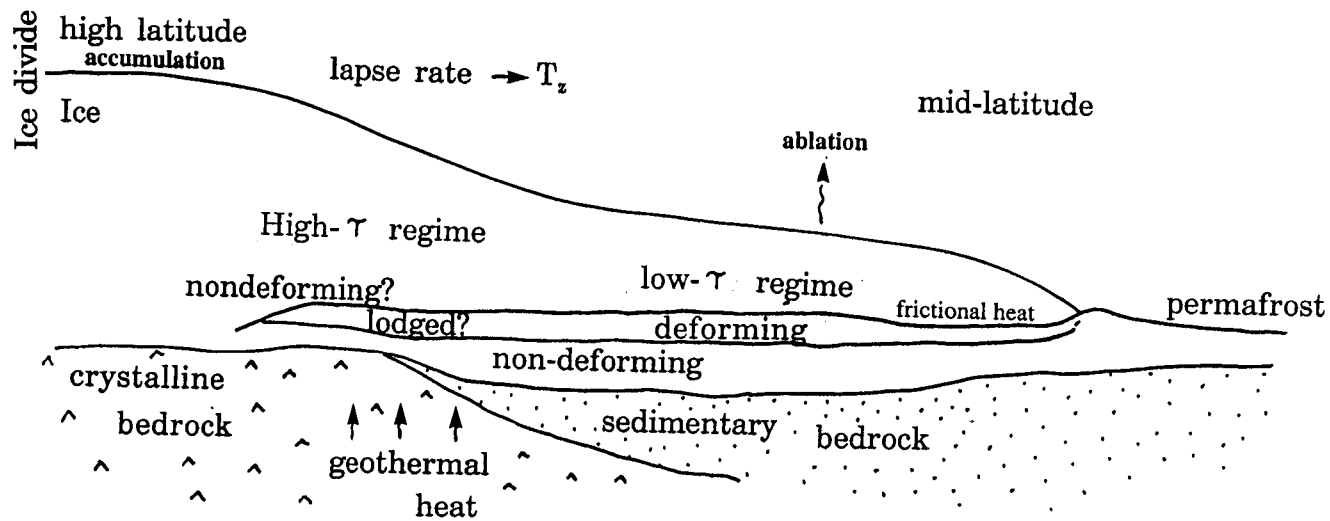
Ice divide
high latitude
accumulation
Ice
lapse rate $\rightarrow T_z$
mid-latitude
ablation
High-$\tau$ regime
nondeforming?
low-$\tau$ regime
frictional heat
permafrost
lodged?
deforming
non-deforming
crystalline
bedrock
geothermal
heat
sedimentary
bedrock